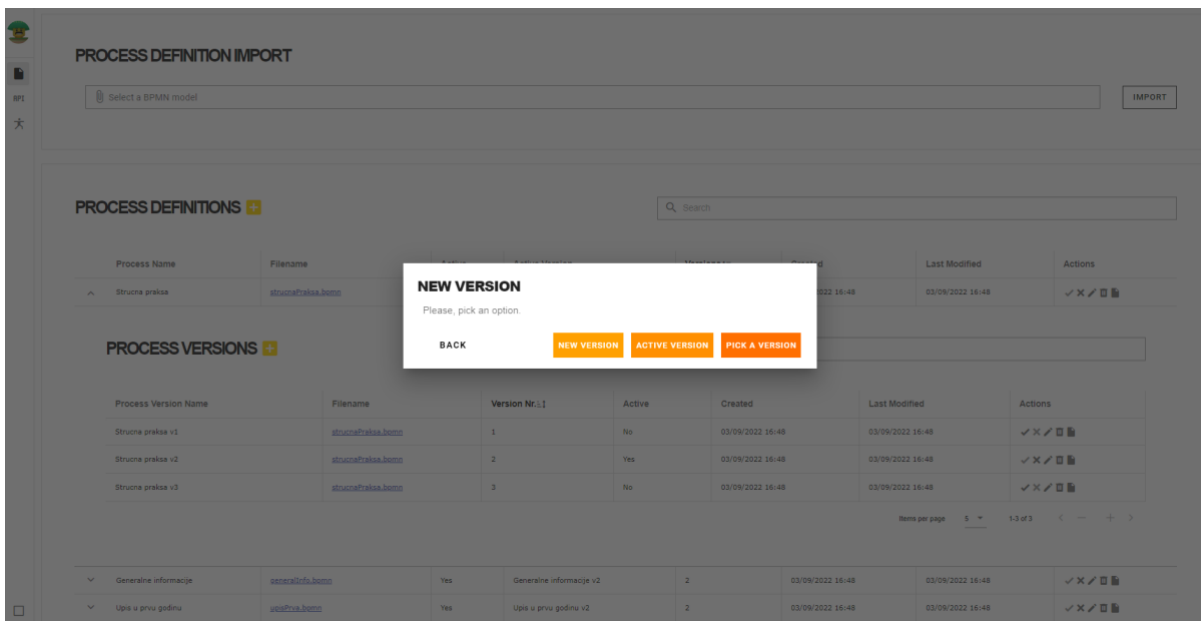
RPJ

PROCESS DEFINITION IMPORT

Select a BPMN model

IMPORT

PROCESS DEFINITIONS

Search

| Process Name | Filename | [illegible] | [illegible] | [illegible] | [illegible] | Last Modified | Actions |
|---|---|---|---|---|---|---|---|
| Strucna praksa | strucnaPraksa.bpmn | | | | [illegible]/2022 16:48 | 03/09/2022 16:48 | |

NEW VERSION

Please, pick an option.

BACK NEW VERSION ACTIVE VERSION PICK A VERSION

PROCESS VERSIONS

| Process Version Name | Filename | Version Nr. | Active | Created | Last Modified | Actions |
|---|---|---|---|---|---|---|
| Strucna praksa v1 | strucnaPraksa.bpmn | 1 | No | 03/09/2022 16:48 | 03/09/2022 16:48 | |
| Strucna praksa v2 | strucnaPraksa.bpmn | 2 | Yes | 03/09/2022 16:48 | 03/09/2022 16:48 | |
| Strucna praksa v3 | strucnaPraksa.bpmn | 3 | No | 03/09/2022 16:48 | 03/09/2022 16:48 | |

Items per page 5 1-3 of 3

| Generalne informacije | generalInfo.bpmn | Yes | Generalne informacije v2 | 2 | 03/09/2022 16:48 | 03/09/2022 16:48 | |
|---|---|---|---|---|---|---|---|
| Upis u prvu godinu | upisPrva.bpmn | Yes | Upis u prvu godinu v2 | 2 | 03/09/2022 16:48 | 03/09/2022 16:48 | |